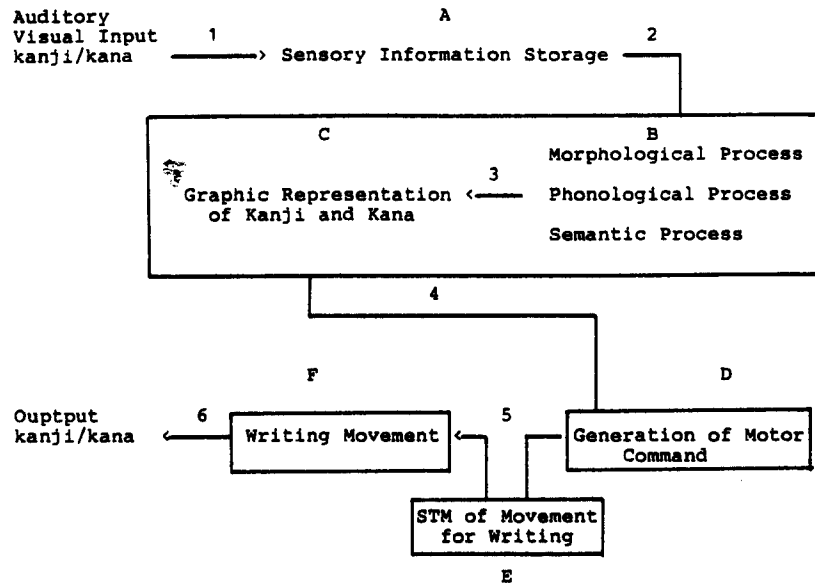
Auditory
Visual Input
kanji/kana

1

A

Sensory Information Storage

2

C

Graphic Representation of Kanji and Kana

3

B

Morphological Process

Phonological Process

Semantic Process

4

F

D

Ouptput
kanji/kana

6

Writing Movement

5

Generation of Motor Command

STM of Movement for Writing

E